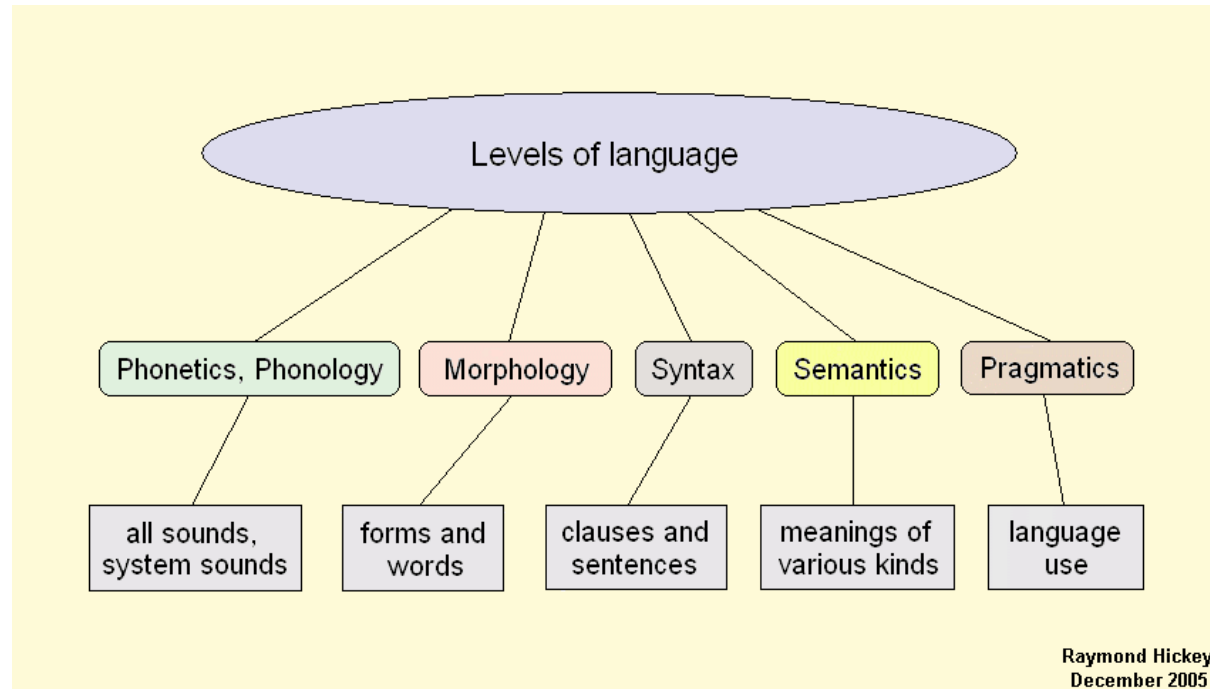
Levels of language

Phonetics, Phonology

Morphology

Syntax

Semantics

Pragmatics

all sounds, system sounds

forms and words

clauses and sentences

meanings of various kinds

language use

Raymond Hickey
December 2005